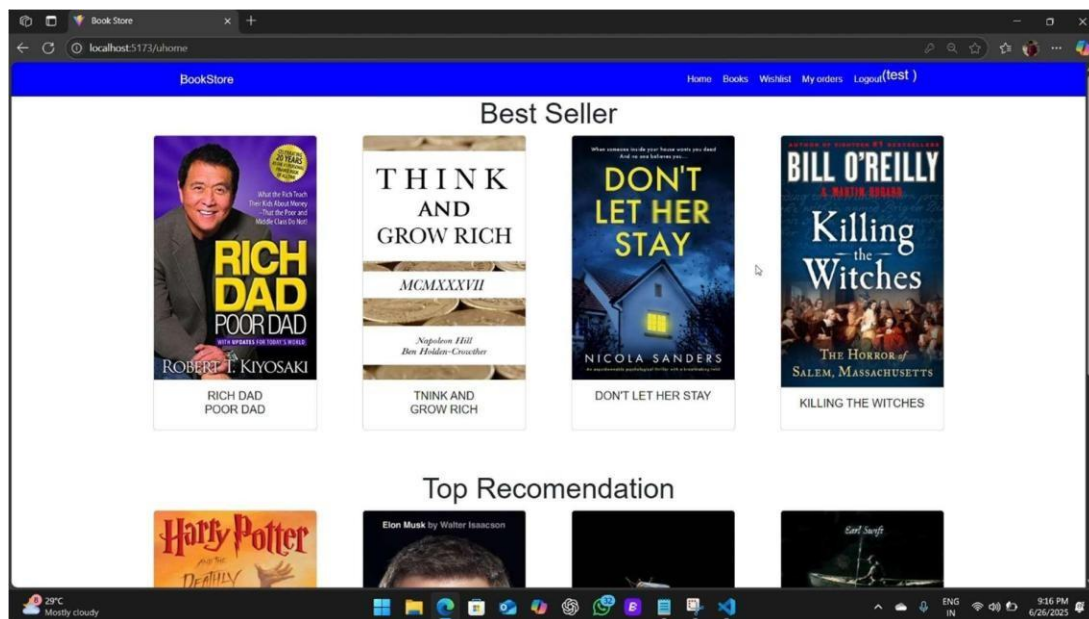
Book Store

localhost:5173/uhome

BookStore

Home Books Wishlist My orders Logout(test )

Best Seller

20 YEARS

What the Rich Teach Their Kids About Money —That the Poor and Middle Class Do Not!

RICH DAD POOR DAD

WITH UPDATES FOR TODAY'S WORLD

ROBERT T. KIYOSAKI

RICH DAD POOR DAD

THINK AND GROW RICH

MCMXXXVII

Napoleon Hill
Ben Holden-Crowther

TNINK AND GROW RICH

When someone inside your house wants you dead And no one believes you...

DON'T LET HER STAY

NICOLA SANDERS

DON'T LET HER STAY

BILL O'REILLY

& MARTIN DUGARD

Killing the Witches

THE HORROR of SALEM, MASSACHUSETTS

KILLING THE WITCHES

Top Recomendation

Harry Potter

DEATHLY

Elon Musk by Walter Isaacson

Earl Swift

29°C
Mostly cloudy

ENG
IN

9:16 PM
6/26/2025